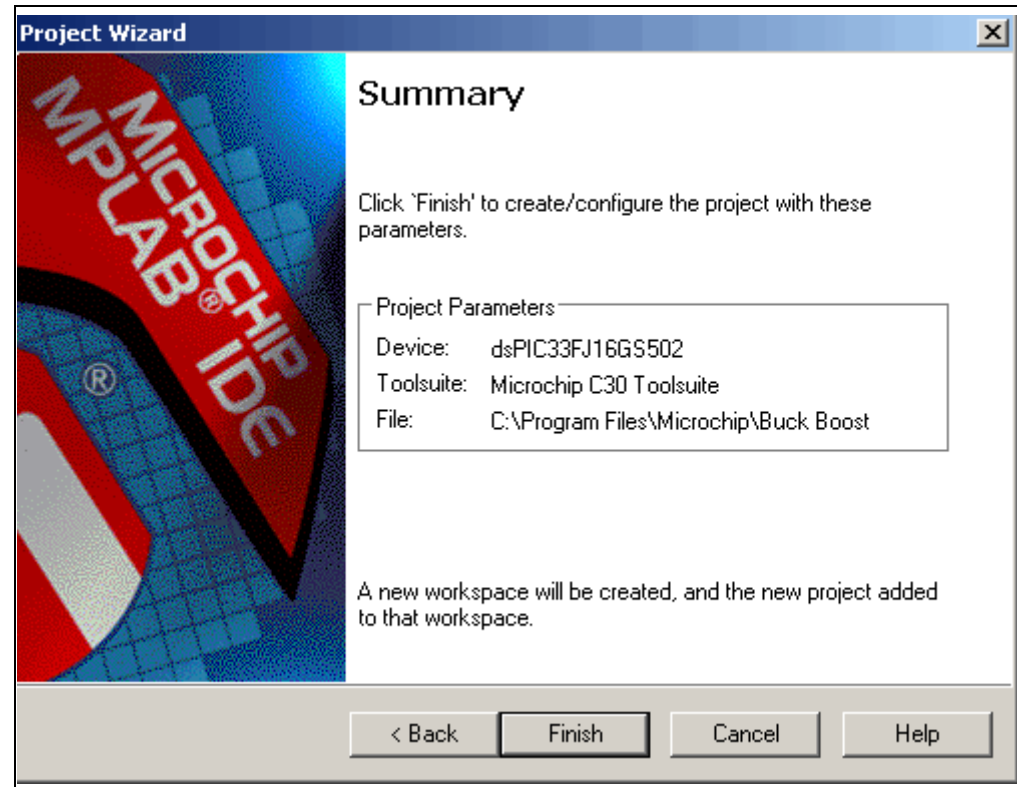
Project Wizard

MICROCHIP
MPLAB® IDE
®

Summary

Click `Finish' to create/configure the project with these parameters.

Project Parameters
Device: dsPIC33FJ16GS502
Toolsuite: Microchip C30 Toolsuite
File: C:\Program Files\Microchip\Buck Boost

A new workspace will be created, and the new project added to that workspace.

< Back
Finish
Cancel
Help